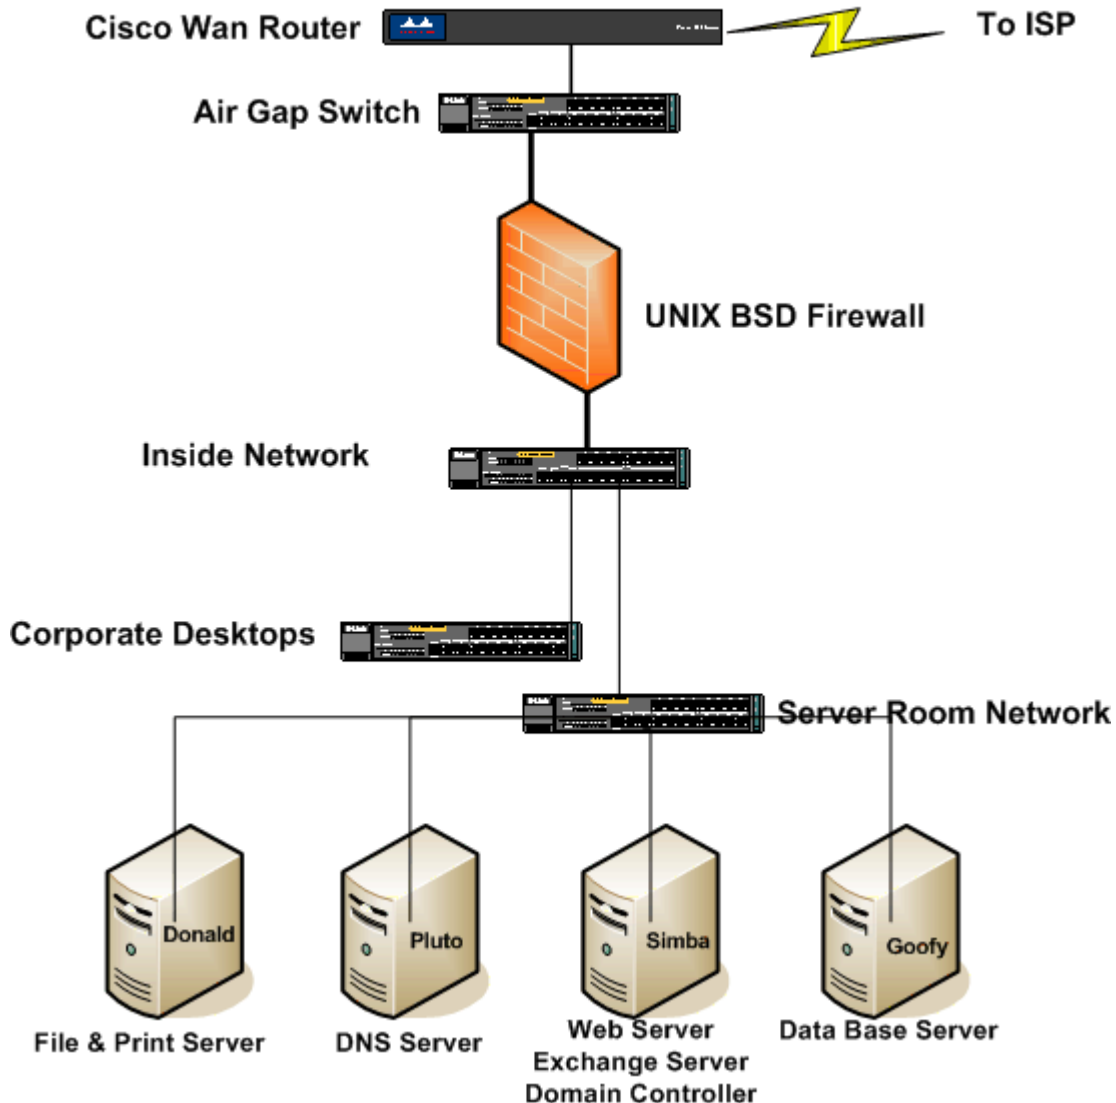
Cisco Wan Router

To ISP

Air Gap Switch

UNIX BSD Firewall

Inside Network

Corporate Desktops

Server Room Network

Donald

Pluto

Simba

Goofy

File & Print Server

DNS Server

Web Server
Exchange Server
Domain Controller

Data Base Server